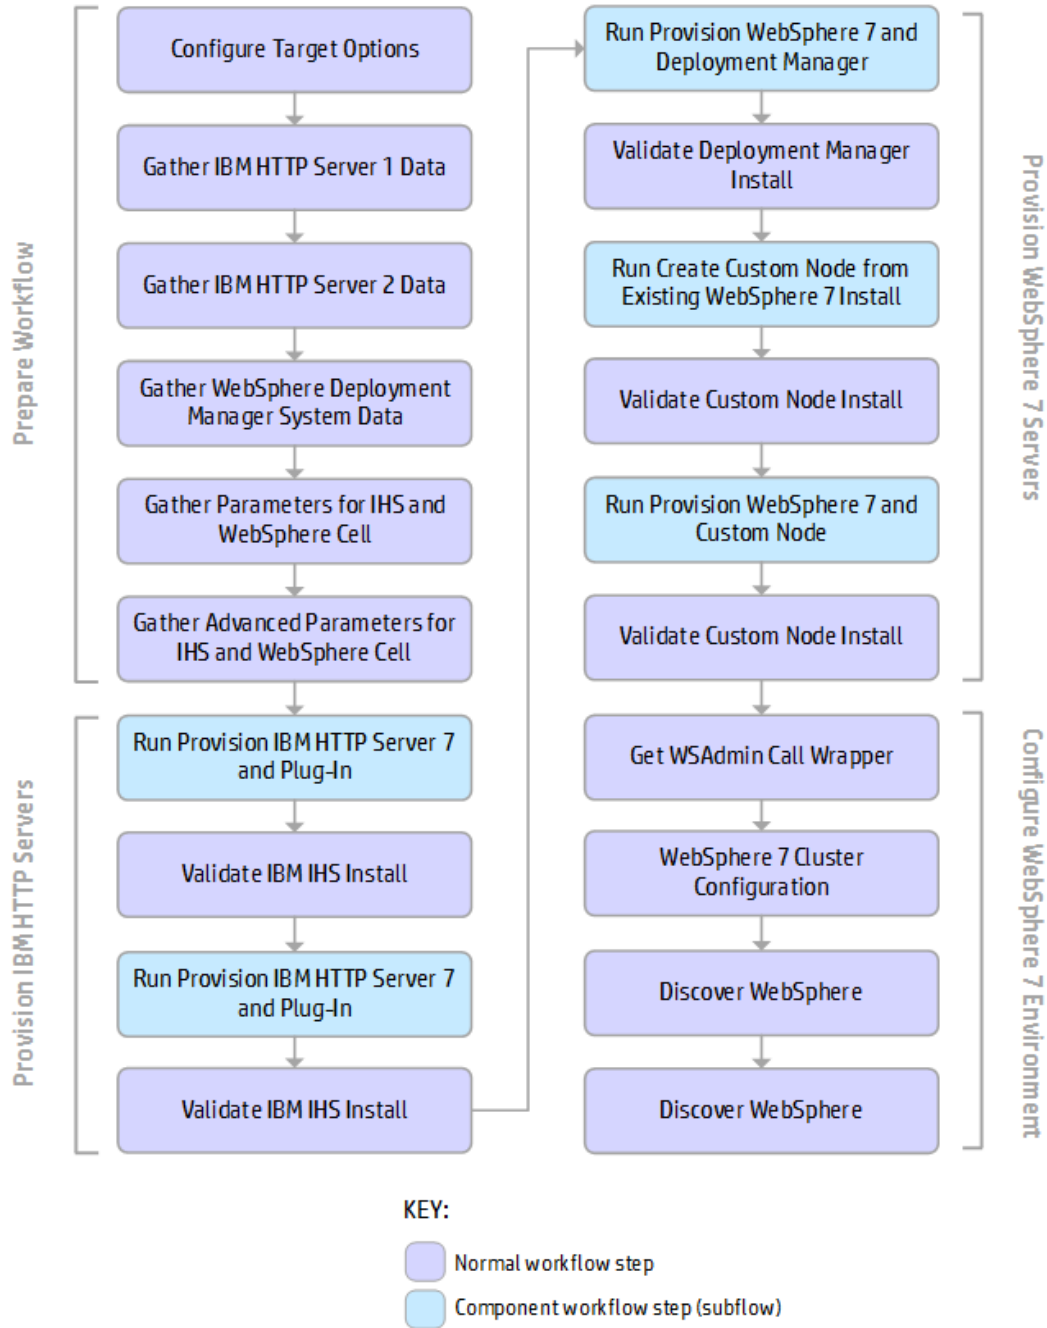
Prepare Workflow

Configure Target Options

Gather IBM HTTP Server 1 Data

Gather IBM HTTP Server 2 Data

Gather WebSphere Deployment Manager System Data

Gather Parameters for IHS and WebSphere Cell

Gather Advanced Parameters for IHS and WebSphere Cell

Provision IBM HTTP Servers

Run Provision IBM HTTP Server 7 and Plug-In

Validate IBM IHS Install

Run Provision IBM HTTP Server 7 and Plug-In

Validate IBM IHS Install

Provision WebSphere 7 Servers

Run Provision WebSphere 7 and Deployment Manager

Validate Deployment Manager Install

Run Create Custom Node from Existing WebSphere 7 Install

Validate Custom Node Install

Run Provision WebSphere 7 and Custom Node

Validate Custom Node Install

Configure WebSphere 7 Environment

Get WSAdmin Call Wrapper

WebSphere 7 Cluster Configuration

Discover WebSphere

Discover WebSphere

KEY:

Normal workflow step

Component workflow step (subflow)